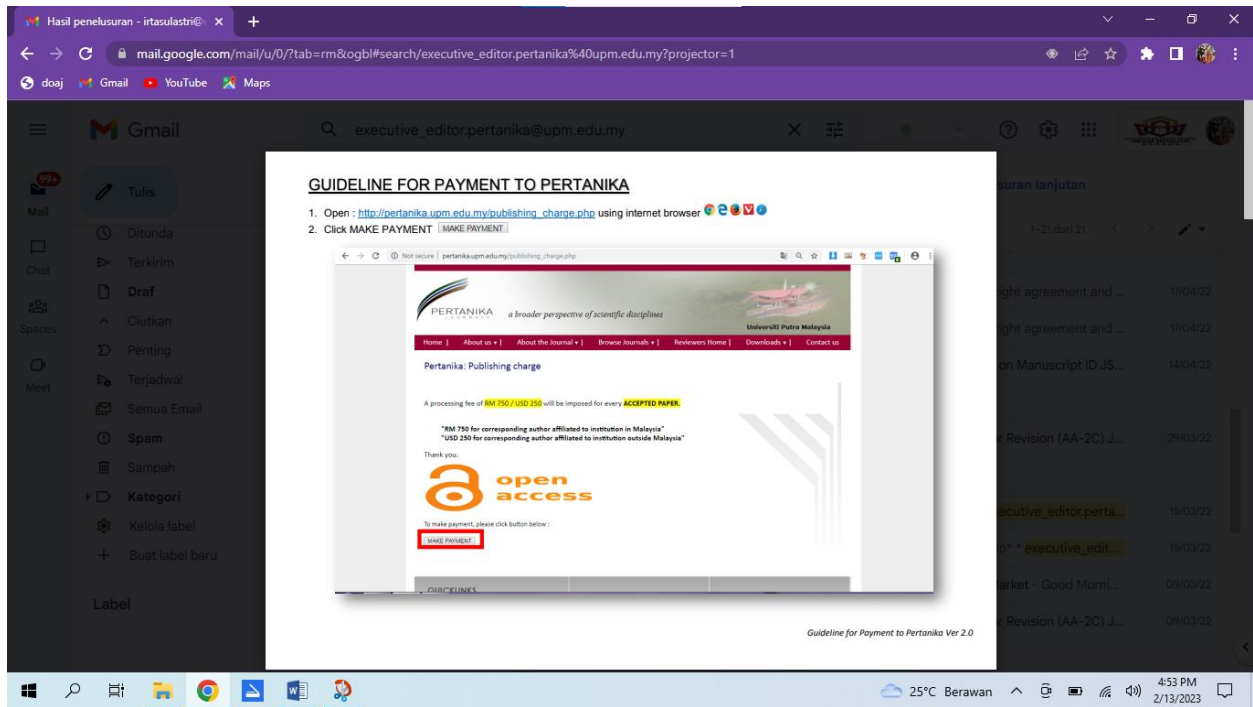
Hasil penelusuran - irtasulastri@ ×

mail.google.com/mail/u/0/?tab=rm&ogbl#search/executive_editor.pertanika%40upm.edu.my?projector=1

doaj Gmail YouTube Maps

Gmail

executive_editor.pertanika@upm.edu.my

99+
Mail
Chat
Spaces
Meet

Tulis
Ditunda
Terkirim
Draf
Ciutkan
Penting
Terjadwal
Semua Email
Spam
Sampah
Kategori
Kelola label
Buat label baru

Label

GUIDELINE FOR PAYMENT TO PERTANIKA

1. Open : http://pertanika.upm.edu.my/publishing_charge.php using internet browser
2. Click MAKE PAYMENT MAKE PAYMENT

Not secure | pertanika.upm.edu.my/publishing_charge.php

PERTANIKA a broader perspective of scientific disciplines Universiti Putra Malaysia

Home | About us | About the Journal | Browse Journals | Reviewers Home | Downloads | Contact us

Pertanika: Publishing charge

A processing fee of RM 750 / USD 250 will be imposed for every ACCEPTED PAPER.

"RM 750 for corresponding author affiliated to institution in Malaysia"
"USD 250 for corresponding author affiliated to institution outside Malaysia"

Thank you.

open access

To make payment, please click button below :

MAKE PAYMENT

QUICKLINKS

Guideline for Payment to Pertanika Ver 2.0

uran lanjutan
1–21 dari 21
ight agreement and ... 17/04/22
ight agreement and ... 17/04/22
on Manuscript ID JS... 14/04/22
Revision (AA-2C) J... 29/03/22
ecutive_editor.perta... 15/03/22
o* * executive_edit... 15/03/22
arket - Good Morni... 09/03/22
Revision (AA-2C) J... 09/03/22

25°C Berawan 4:53 PM 2/13/2023